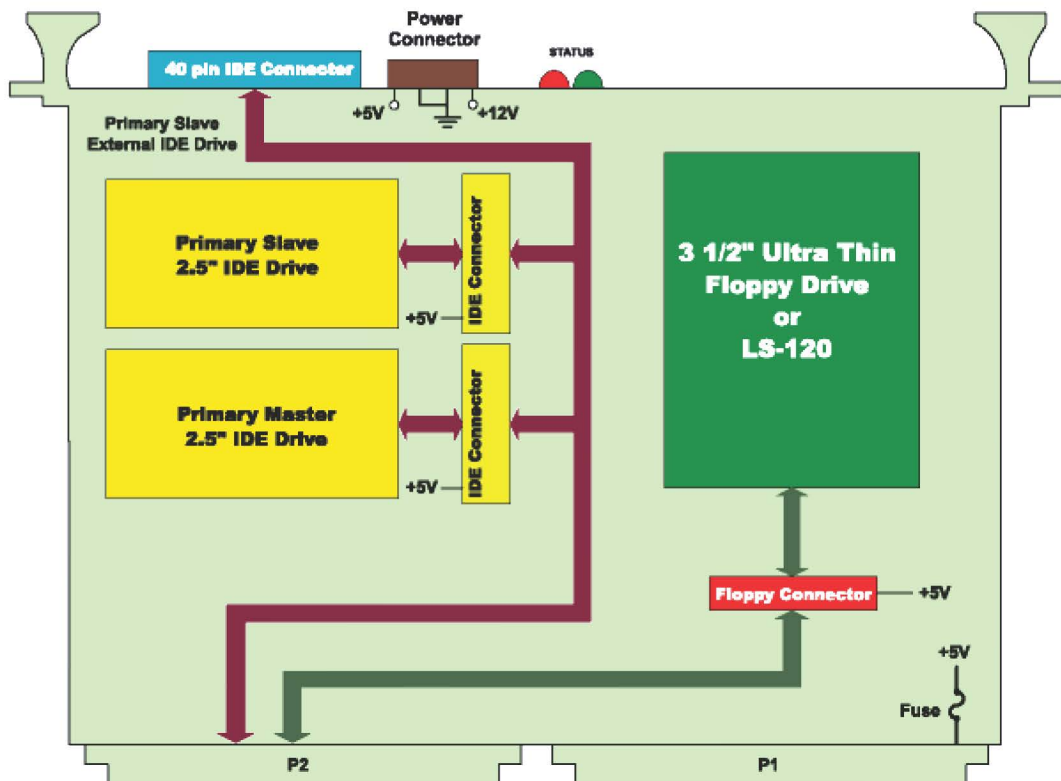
Power Connector

40 pin IDE Connector

STATUS

+5V

+12V

Primary Slave External IDE Drive

Primary Slave 2.5" IDE Drive

IDE Connector

+5V

Primary Master 2.5" IDE Drive

IDE Connector

+5V

3 1/2" Ultra Thin Floppy Drive or LS-120

Floppy Connector

+5V

+5V

Fuse

P2

P1